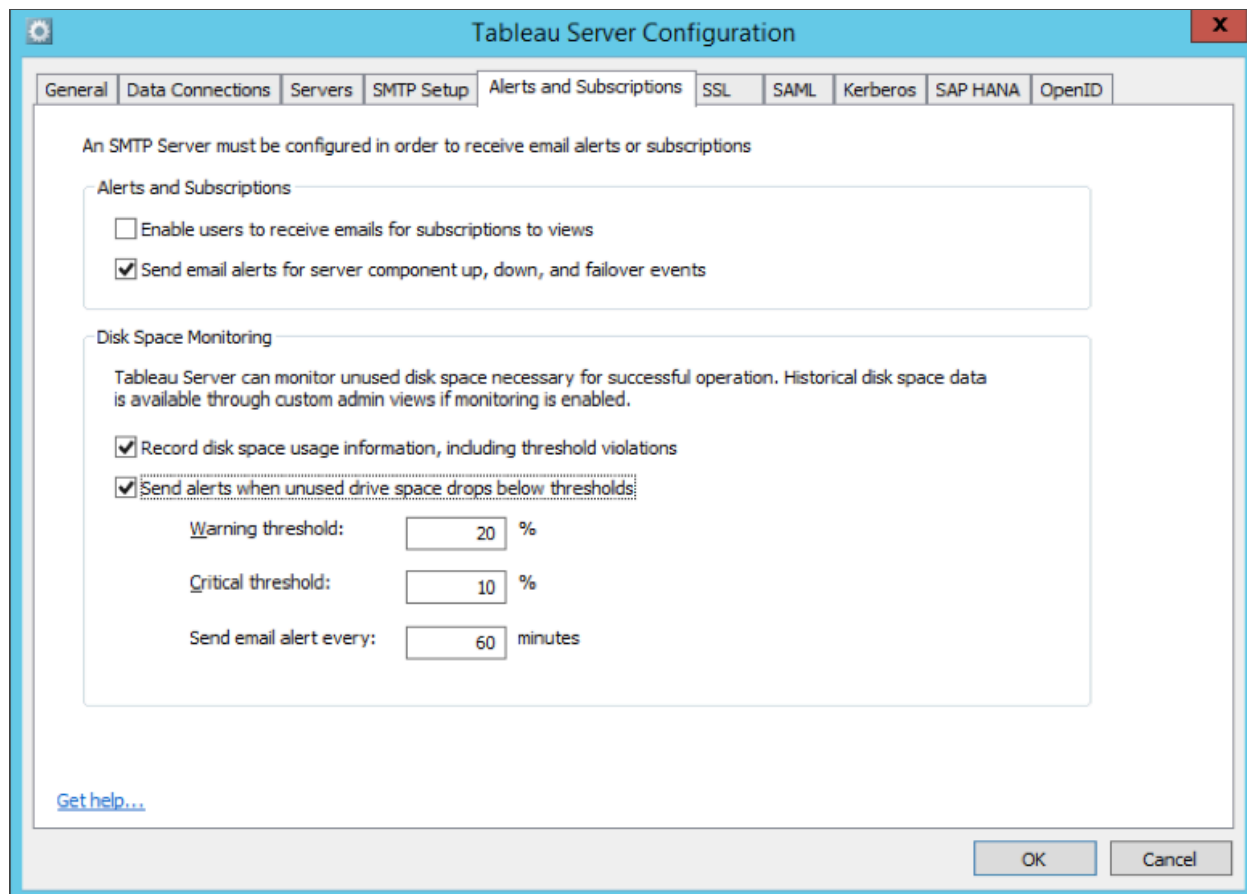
Tableau Server Configuration

X

General | Data Connections | Servers | SMTP Setup | Alerts and Subscriptions | SSL | SAML | Kerberos | SAP HANA | OpenID

An SMTP Server must be configured in order to receive email alerts or subscriptions

Alerts and Subscriptions

Enable users to receive emails for subscriptions to views

Send email alerts for server component up, down, and failover events

Disk Space Monitoring

Tableau Server can monitor unused disk space necessary for successful operation. Historical disk space data is available through custom admin views if monitoring is enabled.

Record disk space usage information, including threshold violations

Send alerts when unused drive space drops below thresholds

Warning threshold: 20 %

Critical threshold: 10 %

Send email alert every: 60 minutes

Get help...

OK

Cancel